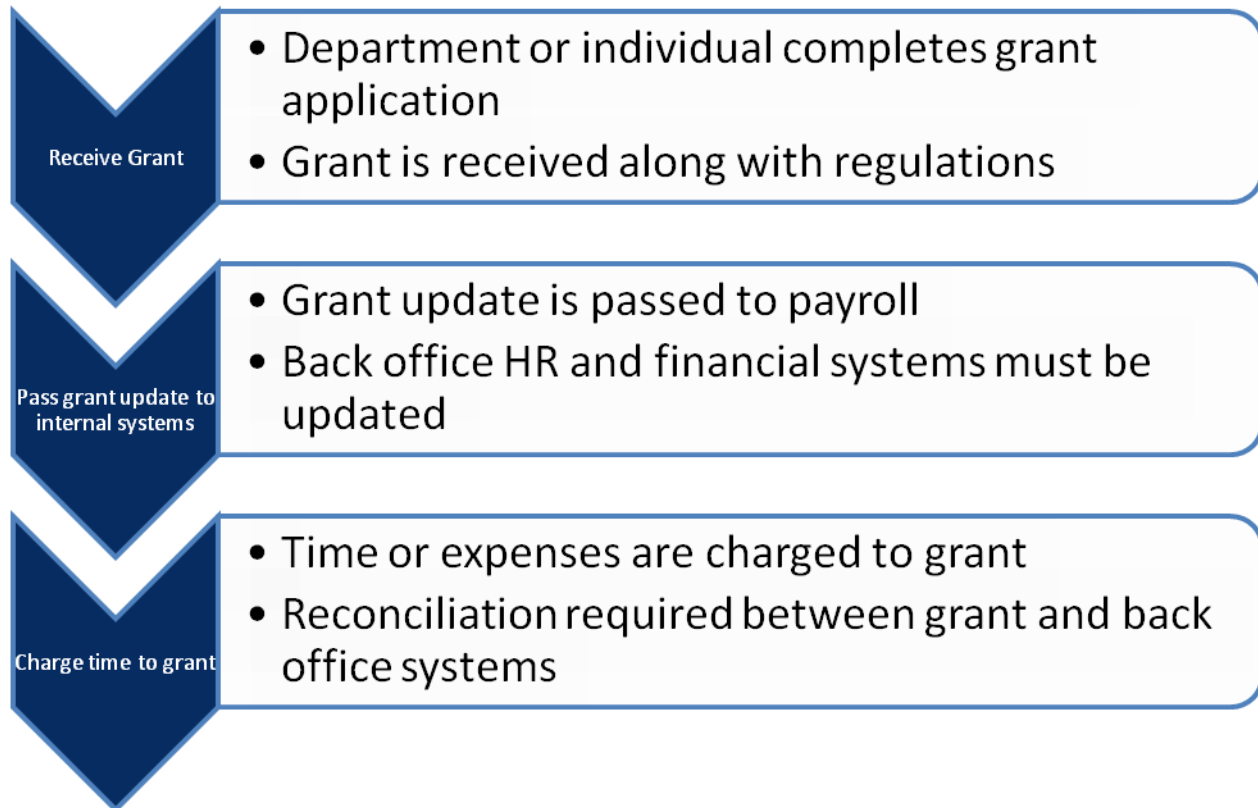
Receive Grant

• Department or individual completes grant application
• Grant is received along with regulations

Pass grant update to internal systems

• Grant update is passed to payroll
• Back office HR and financial systems must be updated

Charge time to grant

• Time or expenses are charged to grant
• Reconciliation required between grant and back office systems